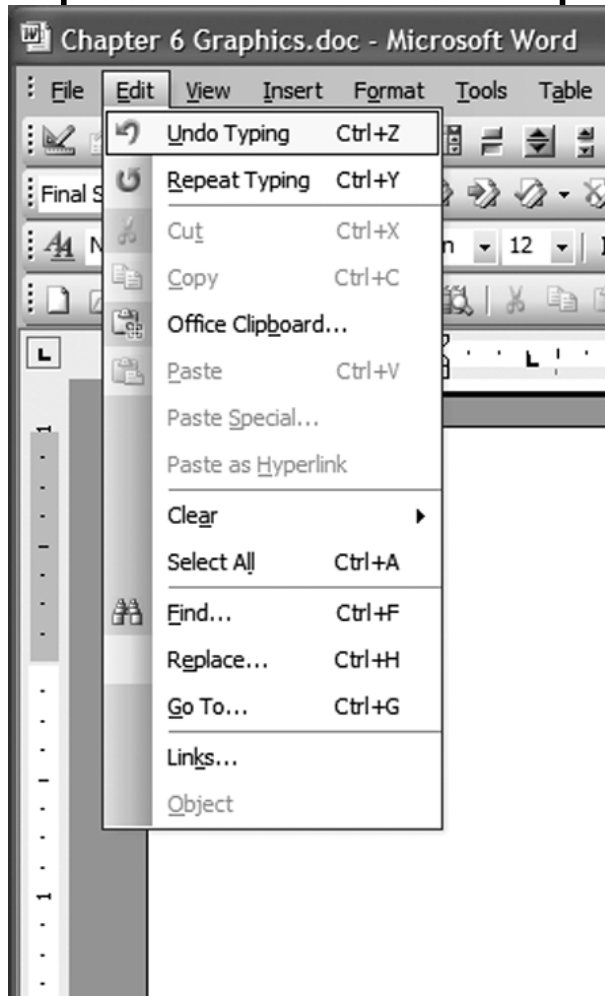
Chapter 6 Graphics.doc - Microsoft Word

File Edit View Insert Format Tools Table

Final S

N

n 12

1

Undo Typing Ctrl+Z
Repeat Typing Ctrl+Y
Cut Ctrl+X
Copy Ctrl+C
Office Clipboard...
Paste Ctrl+V
Paste Special...
Paste as Hyperlink
Clear
Select All Ctrl+A
Find... Ctrl+F
Replace... Ctrl+H
Go To... Ctrl+G
Links...
Object

1